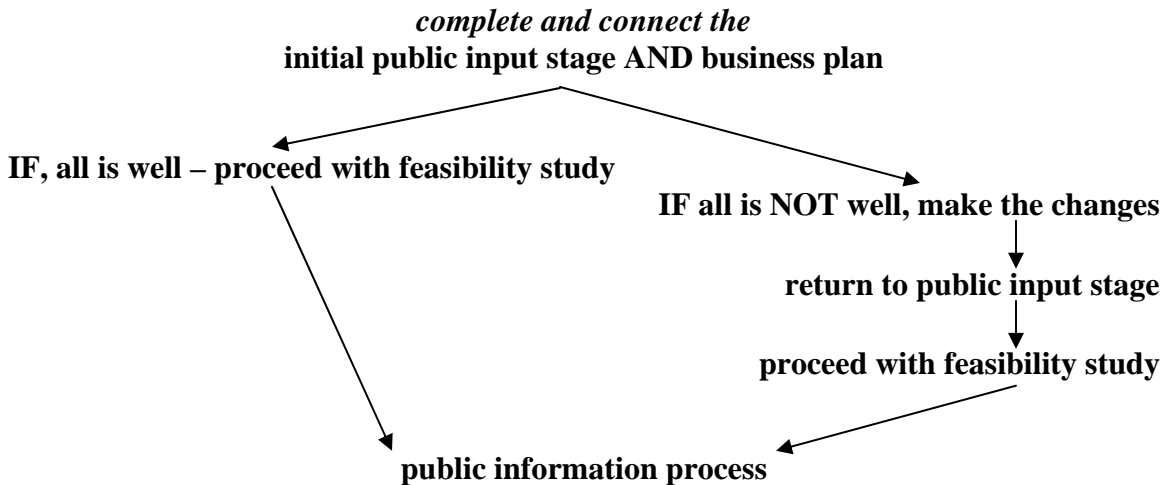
*complete and connect the*
**initial public input stage AND business plan**

**IF, all is well – proceed with feasibility study**

**IF all is NOT well, make the changes**

**return to public input stage**

**proceed with feasibility study**

**public information process**